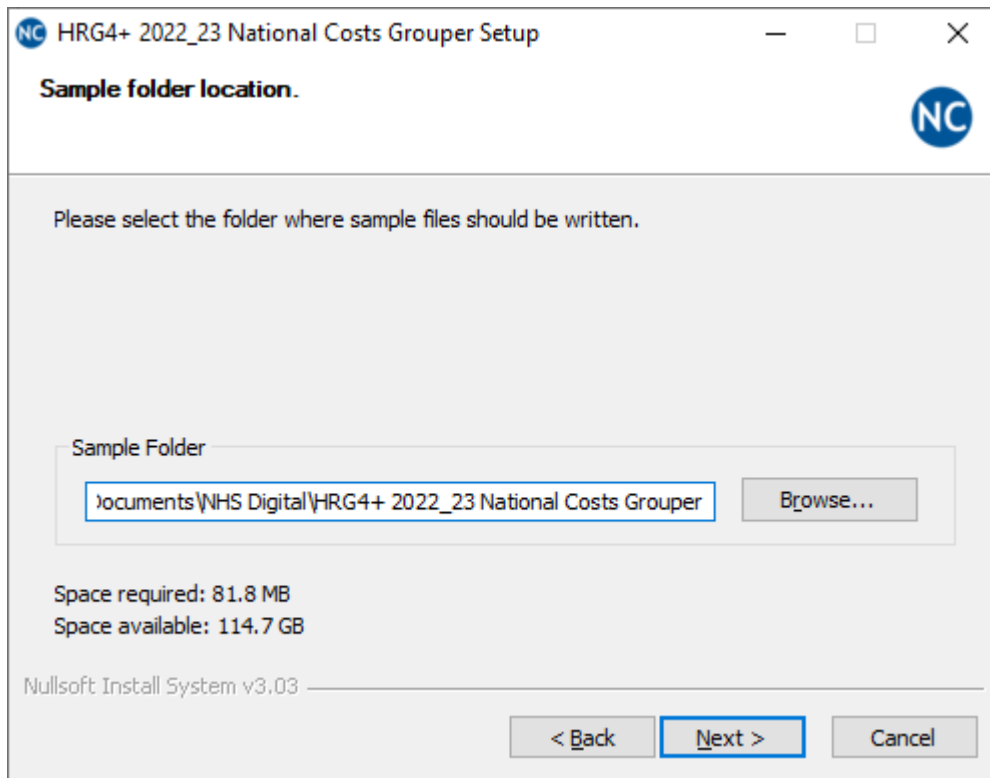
NC HRG4+ 2022_23 National Costs Grouper Setup

Sample folder location.

NC

Please select the folder where sample files should be written.

Sample Folder

)ocuments\NHS Digital\HRG4+ 2022_23 National Costs Grouper

Browse...

Space required: 81.8 MB
Space available: 114.7 GB

Nullsoft Install System v3.03

< Back

Next >

Cancel